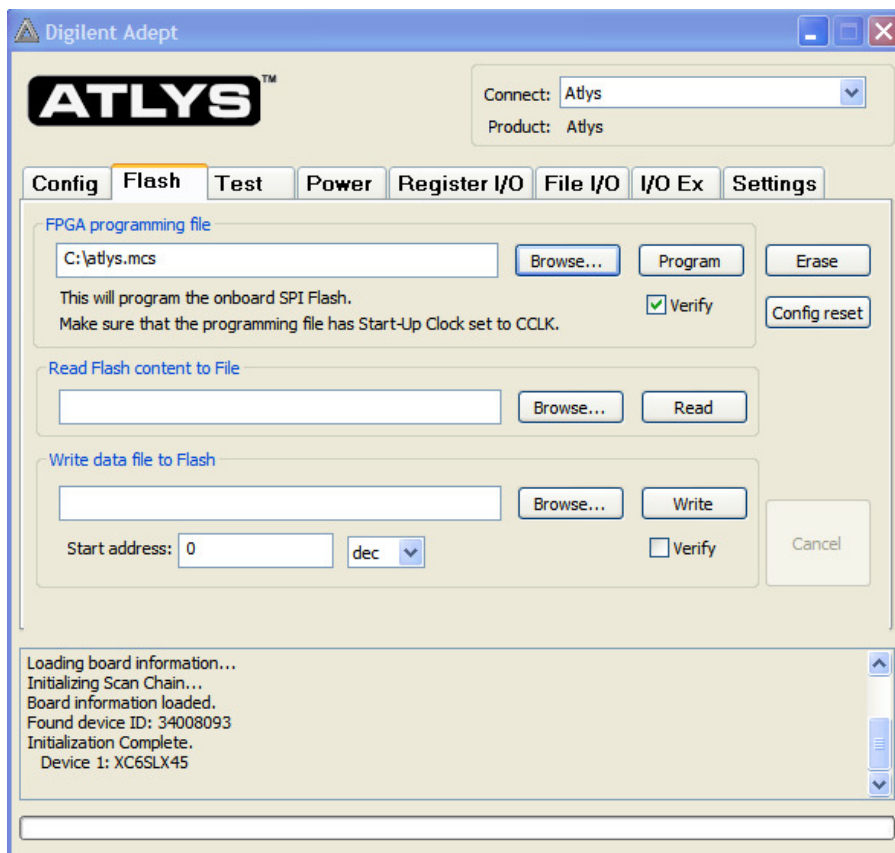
Digilent Adept

ATLYS™

Connect: Atlys
Product: Atlys

Config | Flash | Test | Power | Register I/O | File I/O | I/O Ex | Settings

FPGA programming file
C:\atlys.mcs
Browse...
Program
Erase
This will program the onboard SPI Flash.
Make sure that the programming file has Start-Up Clock set to CCLK.
Verify
Config reset

Read Flash content to File
Browse...
Read

Write data file to Flash
Browse...
Write
Start address: 0
dec
Verify
Cancel

Loading board information...
Initializing Scan Chain...
Board information loaded.
Found device ID: 34008093
Initialization Complete.
Device 1: XC6SLX45